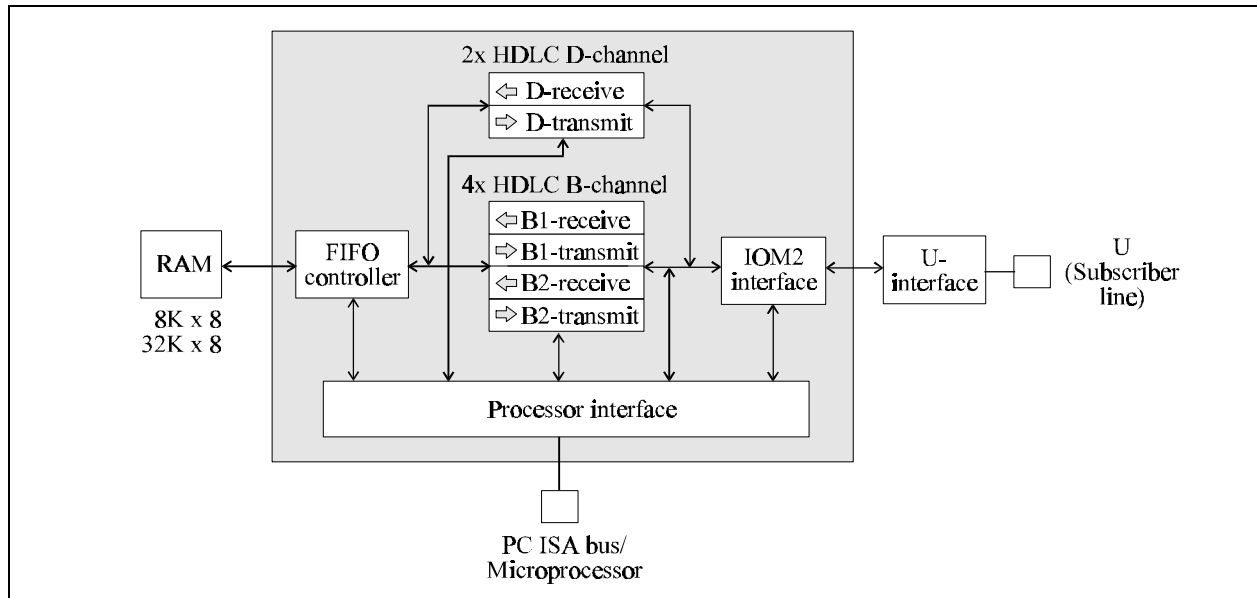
2x HDLC D-channel

⇦ D-receive

⇨ D-transmit

4x HDLC B-channel

⇦ B1-receive

⇨ B1-transmit

⇦ B2-receive

⇨ B2-transmit

RAM

8K x 8
32K x 8

FIFO controller

IOM2 interface

U-interface

U (Subscriber line)

Processor interface

PC ISA bus/ Microprocessor